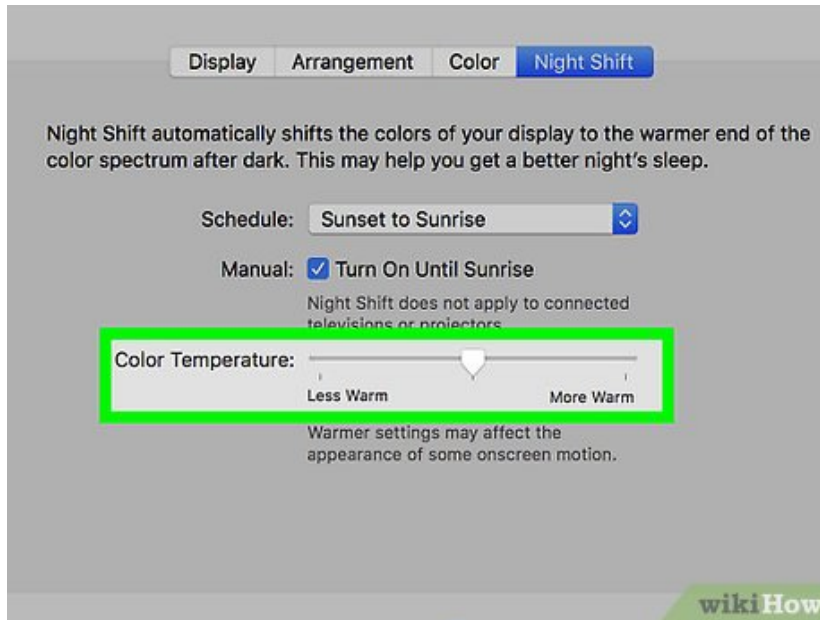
Display Arrangement Color Night Shift

Night Shift automatically shifts the colors of your display to the warmer end of the color spectrum after dark. This may help you get a better night's sleep.

Schedule: Sunset to Sunrise

Manual: Turn On Until Sunrise

Night Shift does not apply to connected televisions or projectors.

Color Temperature:

Less Warm

More Warm

Warmer settings may affect the appearance of some onscreen motion.

wikiHow